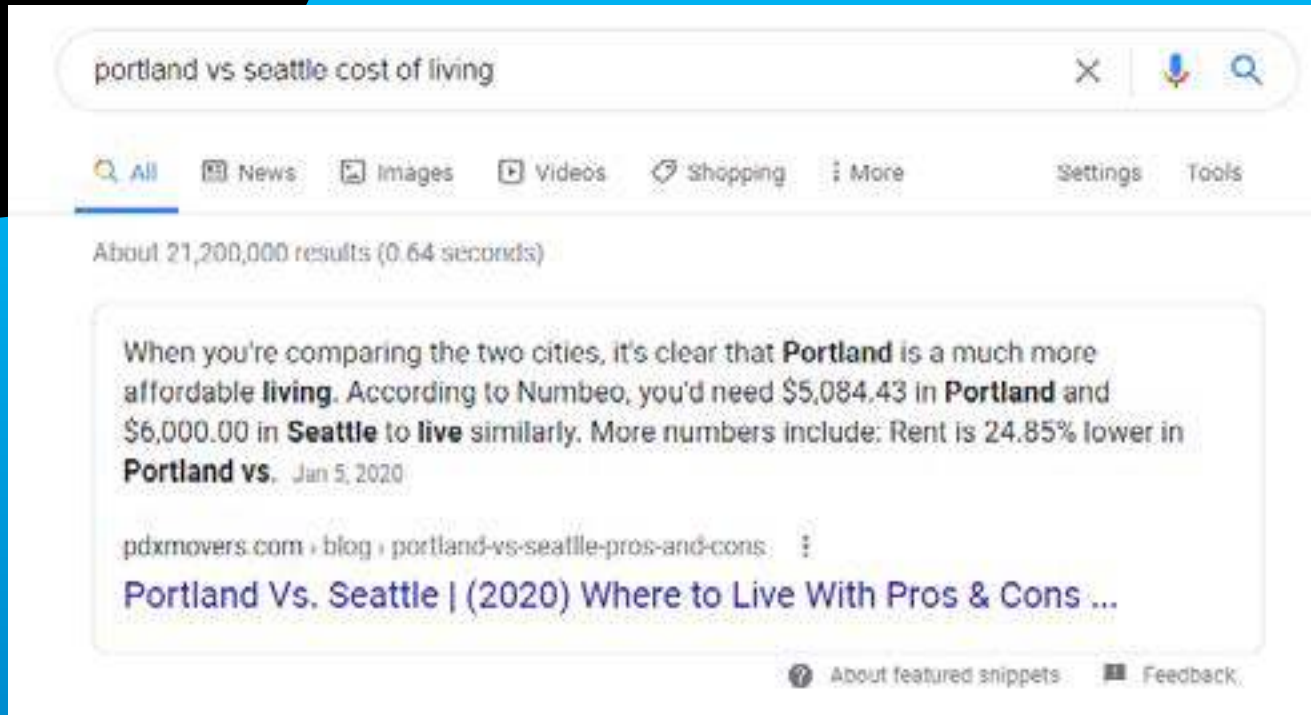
portland vs seattle cost of living

All News Images Videos Shopping More Settings Tools

About 21,200,000 results (0.64 seconds)

When you're comparing the two cities, it's clear that **Portland** is a much more affordable **living**. According to Numbeo, you'd need \$5,084.43 in **Portland** and \$6,000.00 in **Seattle** to **live** similarly. More numbers include: Rent is 24.85% lower in **Portland vs.** Jan 5, 2020

pdxmovers.com › blog › portland-vs-seattle-pros-and-cons

Portland Vs. Seattle | (2020) Where to Live With Pros & Cons ...

About featured snippets Feedback